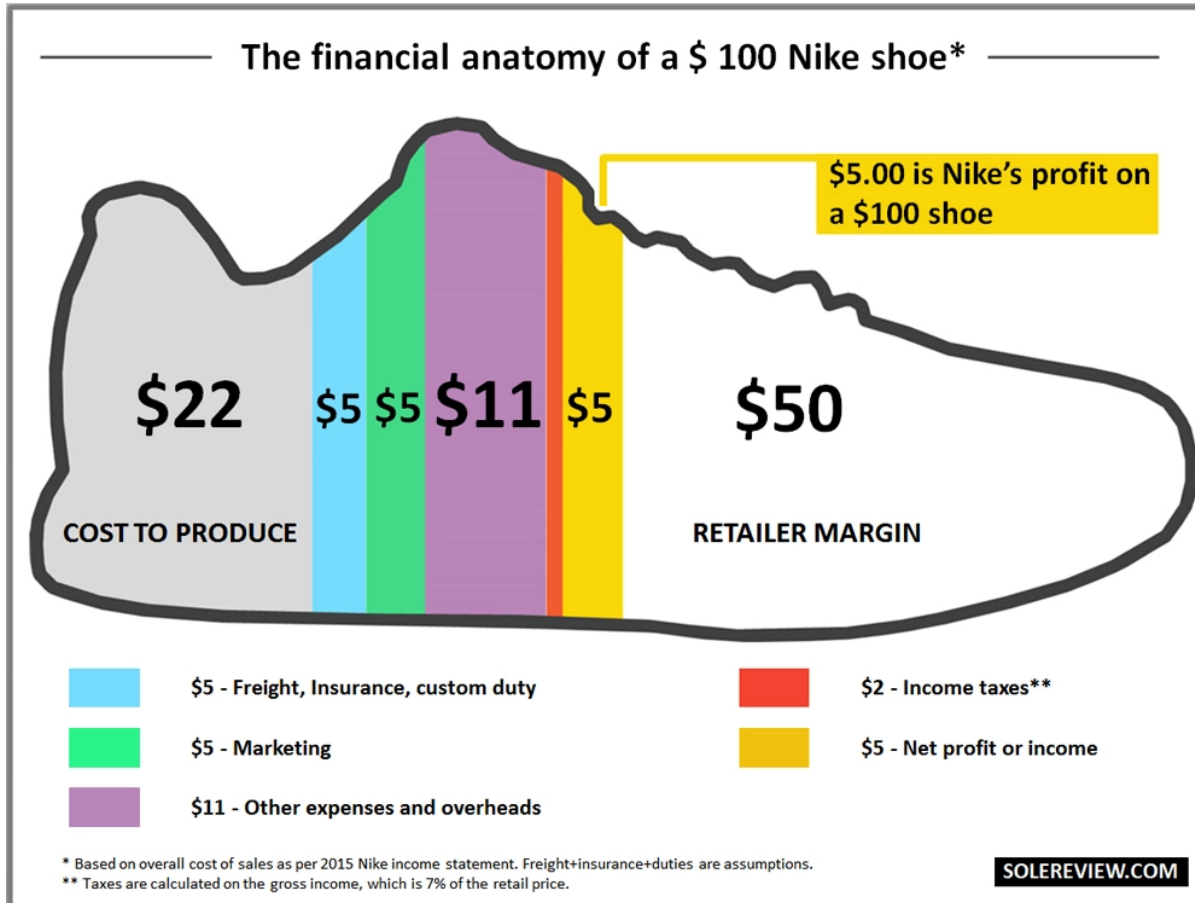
The financial anatomy of a $ 100 Nike shoe*

$5.00 is Nike's profit on a $100 shoe

$22

$5

$5

$11

$5

$50

COST TO PRODUCE

RETAILER MARGIN

$5 - Freight, Insurance, custom duty

$5 - Marketing

$11 - Other expenses and overheads

$2 - Income taxes**

$5 - Net profit or income

* Based on overall cost of sales as per 2015 Nike income statement. Freight+insurance+duties are assumptions.
** Taxes are calculated on the gross income, which is 7% of the retail price.

SOLEREVIEW.COM